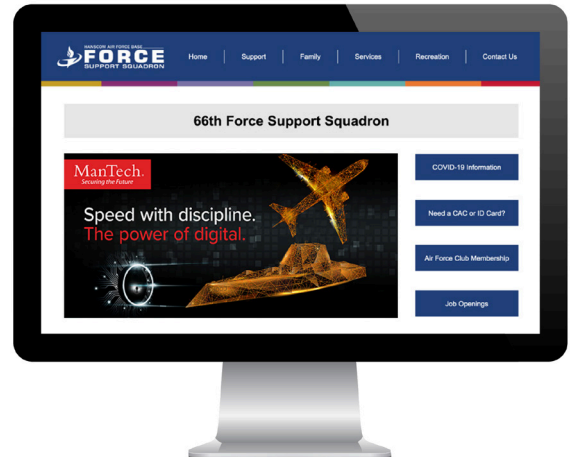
HANSCOM AIR FORCE BASE
FORCE
SUPPORT SQUADRON

Home
Support
Family
Services
Recreation
Contact Us

66th Force Support Squadron

ManTech.
Securing the Future

Speed with discipline.
The power of digital.

COVID-19 Information

Need a CAC or ID Card?

Air Force Club Membership

Job Openings